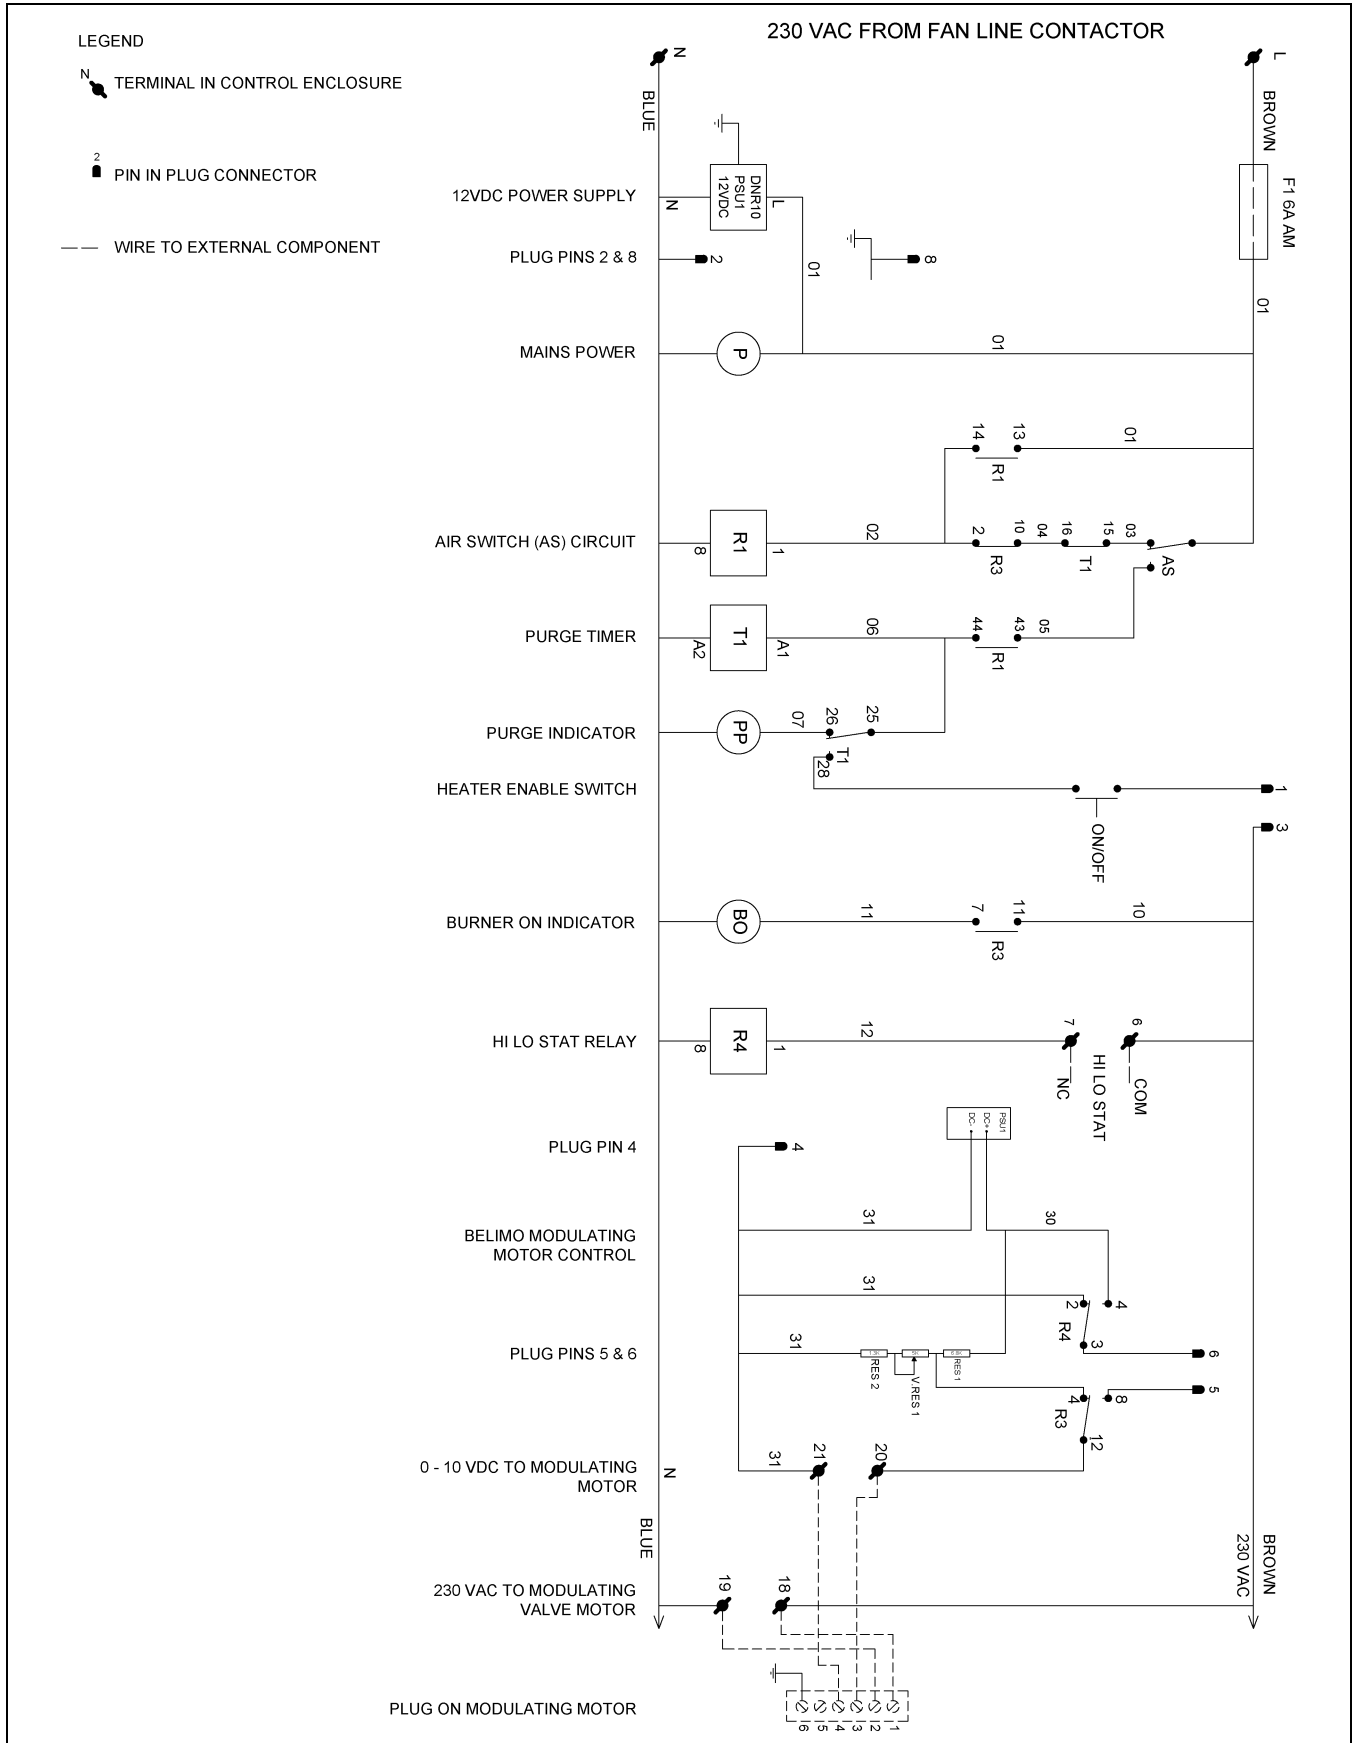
LEGEND

N TERMINAL IN CONTROL ENCLOSURE

2 PIN IN PLUG CONNECTOR

— — WIRE TO EXTERNAL COMPONENT

230 VAC FROM FAN LINE CONTACTOR

N
L
BLUE
BROWN

12VDC POWER SUPPLY
DNR10 PSU1 12VDC
N
L
F1 6A AM

PLUG PINS 2 & 8
2
8
01
01

MAINS POWER
P
01

14 13 01
R1

AIR SWITCH (AS) CIRCUIT
R1
8
1
02
2 10 04 16 15 03
R3
T1
AS

PURGE TIMER
T1
A2
A1
06
44 43 05
R1

PURGE INDICATOR
PP
07
26 25
T1
28

HEATER ENABLE SWITCH
1
ON/OFF
3

BURNER ON INDICATOR
BO
11
7 11 10
R3

HI LO STAT RELAY
R4
8
1
12
7
6
NC
COM
HI LO STAT

PLUG PIN 4
4
PSU1
DC-
DC+

BELIMO MODULATING MOTOR CONTROL
31
30

31
2
4
R4
3

PLUG PINS 5 & 6
31
RES 2
V.RES 1
RES 1
6
4
8
5
R3
12

0 - 10 VDC TO MODULATING MOTOR
N
31
21
20

BLUE
BROWN
230 VAC

230 VAC TO MODULATING VALVE MOTOR
19
18

PLUG ON MODULATING MOTOR
6 5 4 3 2 1